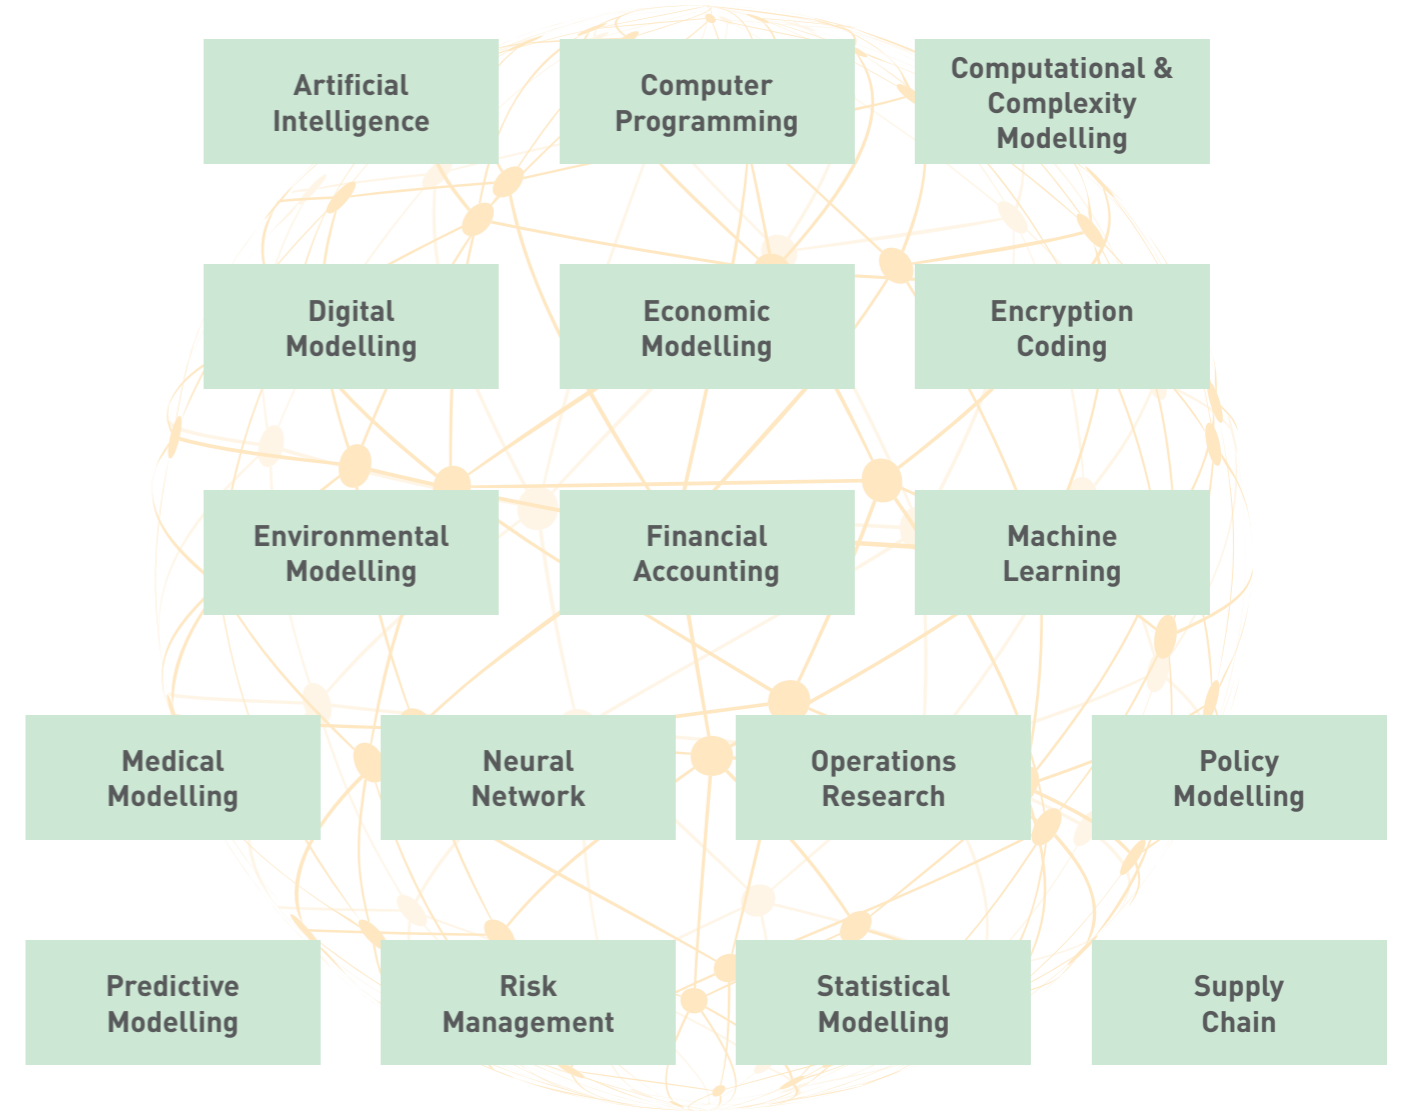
Artificial Intelligence

Computer Programming

Computational & Complexity Modelling

Digital Modelling

Economic Modelling

Encryption Coding

Environmental Modelling

Financial Accounting

Machine Learning

Medical Modelling

Neural Network

Operations Research

Policy Modelling

Predictive Modelling

Risk Management

Statistical Modelling

Supply Chain